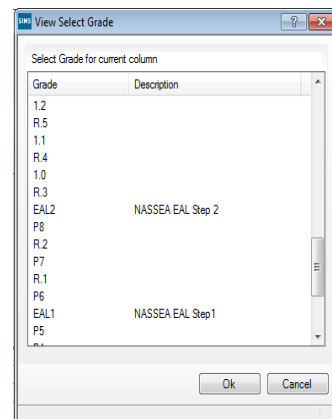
SIMS View Select Grade ? X

Select Grade for current column

| Grade | Description |
|---|---|
| 1.2 | |
| R.5 | |
| 1.1 | |
| R.4 | |
| 1.0 | |
| R.3 | |
| EAL2 | NASSEA EAL Step 2 |
| P8 | |
| R.2 | |
| P7 | |
| R.1 | |
| P6 | |
| EAL1 | NASSEA EAL Step1 |
| P5 | |
| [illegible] | |

Ok Cancel